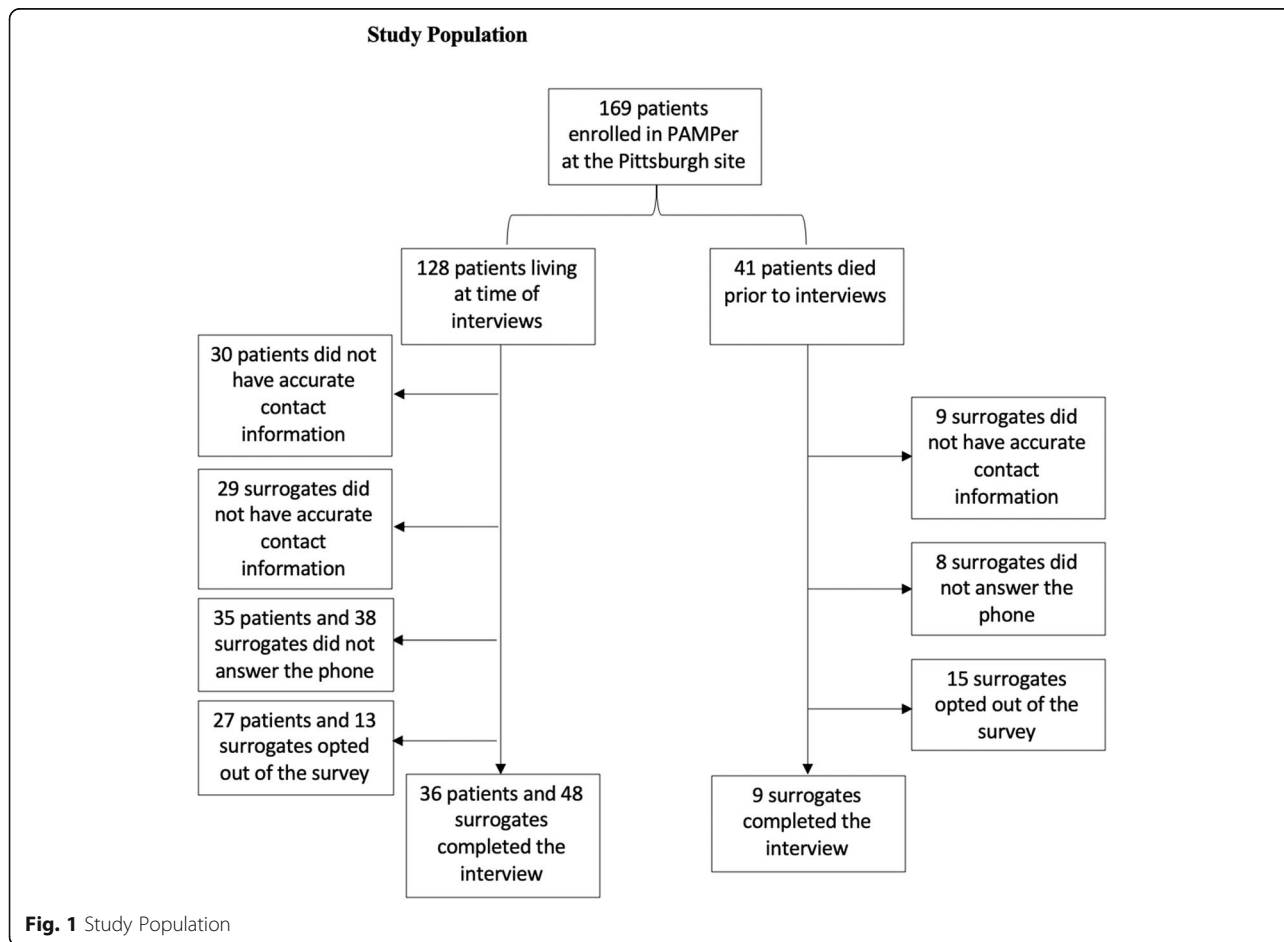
Study Population

169 patients enrolled in PAMPer at the Pittsburgh site

128 patients living at time of interviews

41 patients died prior to interviews

30 patients did not have accurate contact information

29 surrogates did not have accurate contact information

35 patients and 38 surrogates did not answer the phone

27 patients and 13 surrogates opted out of the survey

36 patients and 48 surrogates completed the interview

9 surrogates did not have accurate contact information

8 surrogates did not answer the phone

15 surrogates opted out of the survey

9 surrogates completed the interview

Fig. 1 Study Population